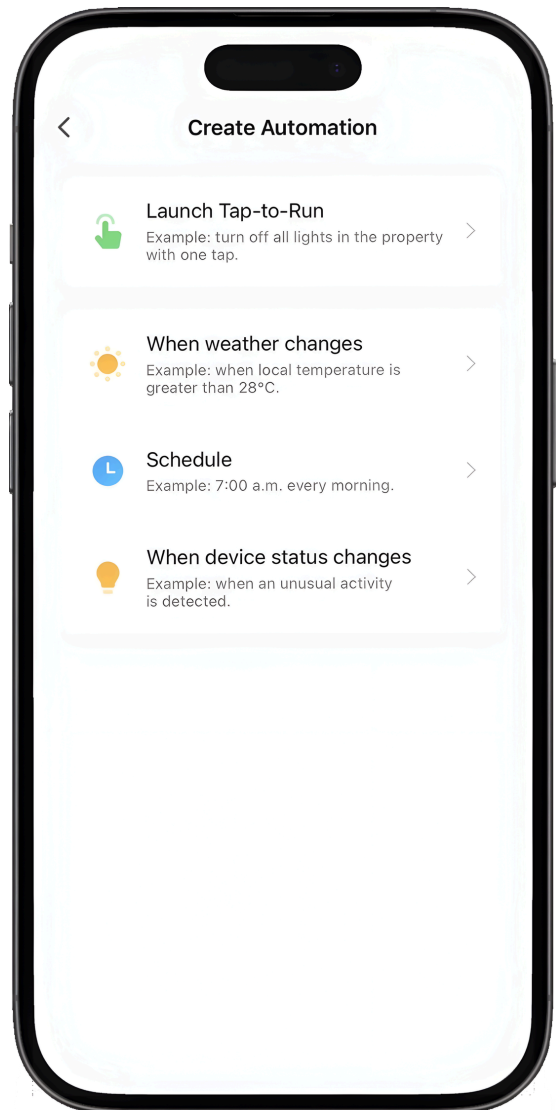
Create Automation

Launch Tap-to-Run
Example: turn off all lights in the property with one tap.

When weather changes
Example: when local temperature is greater than 28°C.

Schedule
Example: 7:00 a.m. every morning.

When device status changes
Example: when an unusual activity is detected.